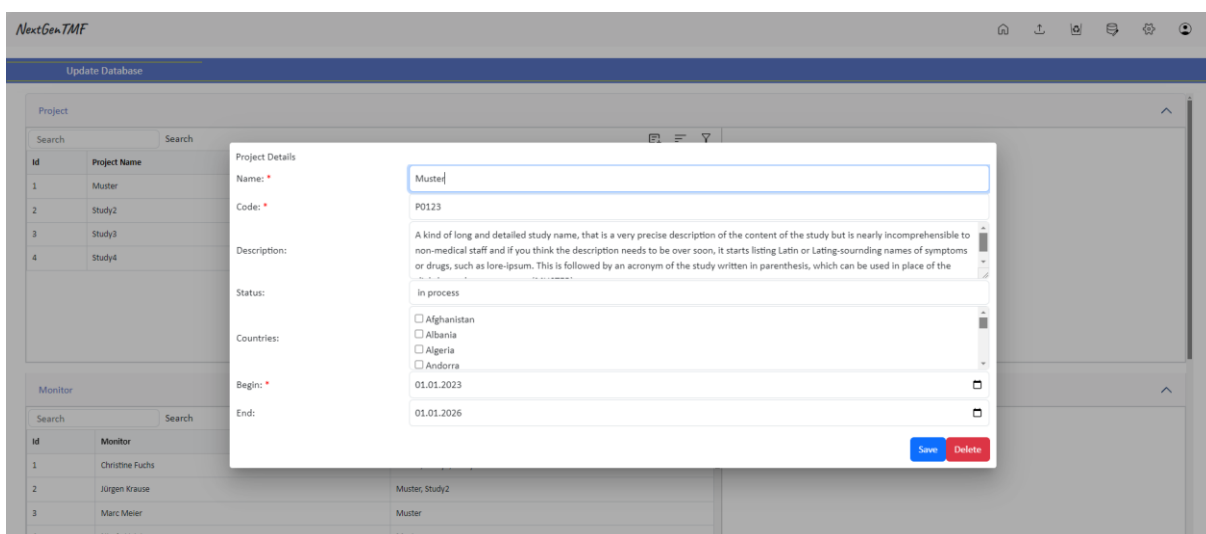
NextGenTMF

Update Database

Project

Search

Search

| Id | Project Name |
|---|---|
| 1 | Muster |
| 2 | Study2 |
| 3 | Study3 |
| 4 | Study4 |

Project Details

Name: *

Muster

Code: *

P0123

Description:

A kind of long and detailed study name, that is a very precise description of the content of the study but is nearly incomprehensible to non-medical staff and if you think the description needs to be over soon, it starts listing Latin or Lating-sournding names of symptoms or drugs, such as lore-ipsum. This is followed by an acronym of the study written in parenthesis, which can be used in place of the

Status:

in process

Countries:

Afghanistan
Albania
Algeria
Andorra

Begin: *

01.01.2023

End:

01.01.2026

Save

Delete

Monitor

Search

Search

| Id | Monitor | |
|---|---|---|
| 1 | Christine Fuchs | |
| 2 | Jürgen Krause | Muster, Study2 |
| 3 | Marc Meier | Muster |